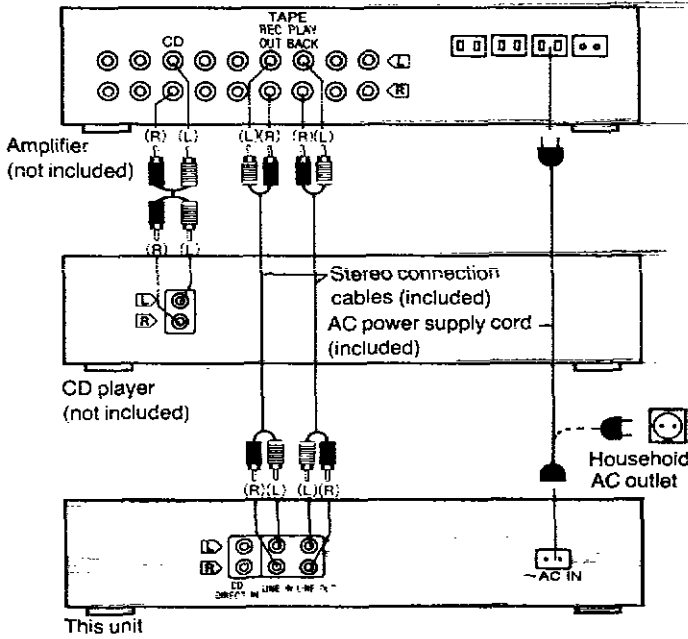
TAPE
CD
REC OUT
PLAY BACK
L
R
(R) (L)
(L)(R)
(R)(L)
Amplifier
(not included)
(R) (L)
L
R
Stereo connection cables (included)
AC power supply cord (included)
CD player
(not included)
(R)(L)
(L)(R)
Household AC outlet
L
R
CD DIRECT IN
LINE IN
LINE OUT
~AC IN
This unit